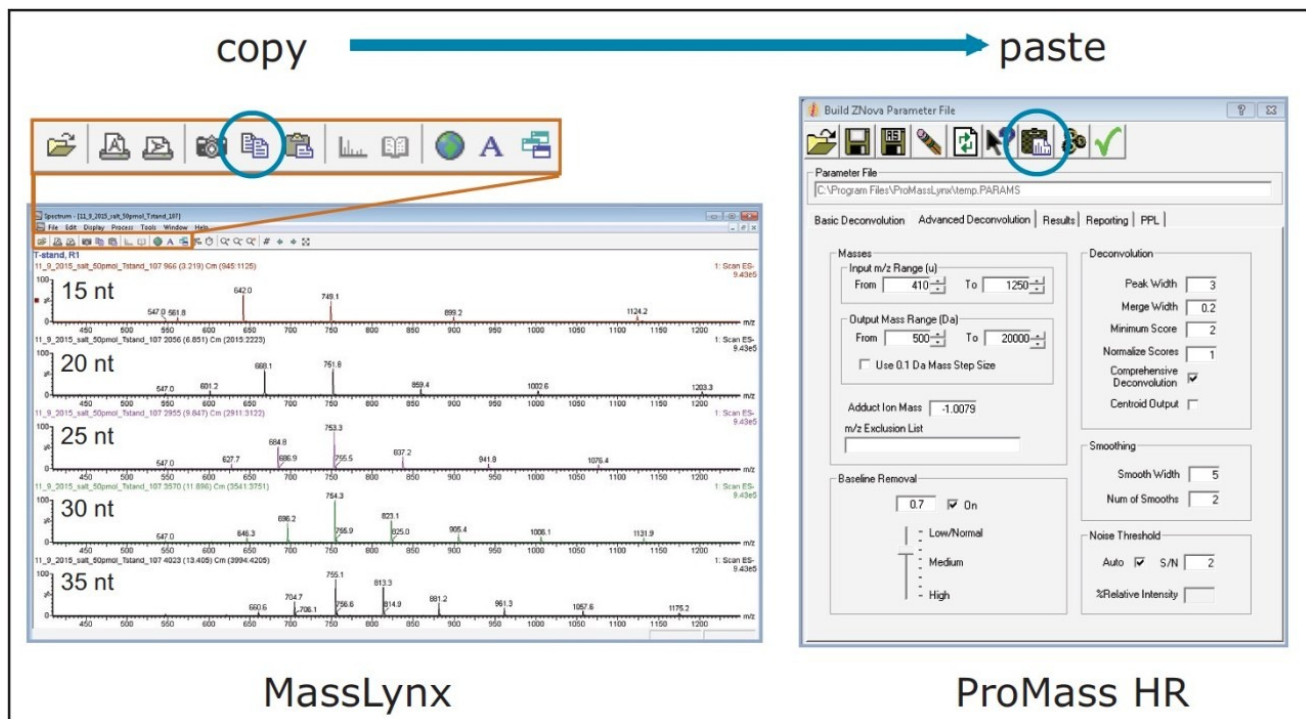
copy

paste

Spectrum - [11_9_2015_salt_50pmol_Tstand_107]

File Edit Display Process Tools Window Help

T-stand, R1

11_9_2015_salt_50pmol_Tstand_107 966 (3.219) Cm (945:1125)

1: Scan ES-
9.43e5

15 nt

547.0 561.8 642.0 749.1 899.2 1124.2

450 500 550 600 650 700 750 800 850 900 950 1000 1050 1100 1150 1200 m/z

11_9_2015_salt_50pmol_Tstand_107 2056 (6.851) Cm (2015:2223)

1: Scan ES-
9.43e5

20 nt

547.0 601.2 668.1 751.8 859.4 1002.6 1203.3

11_9_2015_salt_50pmol_Tstand_107 2955 (9.847) Cm (2911:3122)

1: Scan ES-
9.43e5

25 nt

547.0 627.7 664.8 686.9 753.3 755.5 837.2 941.8 1076.4

11_9_2015_salt_50pmol_Tstand_107 3570 (11.896) Cm (3541:3751)

1: Scan ES-
9.43e5

30 nt

547.0 646.3 696.2 754.3 755.9 823.1 825.0 905.4 1006.1 1131.9

11_9_2015_salt_50pmol_Tstand_107 4023 (13.405) Cm (3994:4205)

1: Scan ES-
9.43e5

35 nt

660.6 704.7 706.1 755.1 756.6 813.3 814.9 881.2 961.3 1057.6 1175.2

MassLynx

Build ZNova Parameter File

Parameter File

C:\Program Files\ProMassLynx\temp.PARAMS

Basic Deconvolution | Advanced Deconvolution | Results | Reporting | PPL

Masses

Input m/z Range (u)

From 410 To 1250

Output Mass Range (Da)

From 500 To 20000

Use 0.1 Da Mass Step Size

Adduct Ion Mass -1.0079

m/z Exclusion List

Baseline Removal

0.7 On

Low/Normal

Medium

High

Deconvolution

Peak Width 3

Merge Width 0.2

Minimum Score 2

Normalize Scores 1

Comprehensive Deconvolution

Centroid Output

Smoothing

Smooth Width 5

Num of Smooths 2

Noise Threshold

Auto S/N 2

%Relative Intensity

ProMass HR